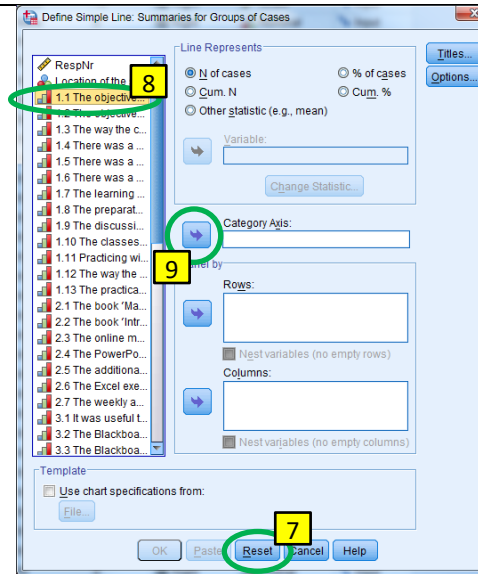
Define Simple Line: Summaries for Groups of Cases

RespNr
Location of the
8
1.1 The objective...
1.2 The objective...
1.3 The way the c...
1.4 There was a ...
1.5 There was a ...
1.6 There was a ...
1.7 The learning ...
1.8 The preparat...
1.9 The discussi...
1.10 The classes...
1.11 Practicing wi...
1.12 The way the ...
1.13 The practica...
2.1 The book 'Ma...
2.2 The book 'Intr...
2.3 The online m...
2.4 The PowerPo...
2.5 The additiona...
2.6 The Excel exe...
2.7 The weekly a...
3.1 It was useful t...
3.2 The Blackboa...
3.3 The Blackboa...

Line Represents
N of cases
% of cases
Cum. N
Cum. %
Other statistic (e.g., mean)
Variable:
Change Statistic...

Category Axis:
9
Panel by
Rows:
Nest variables (no empty rows)
Columns:
Nest variables (no empty columns)

Titles...
Options...

Template
Use chart specifications from:
File...

OK
Paste
Reset
7
Cancel
Help